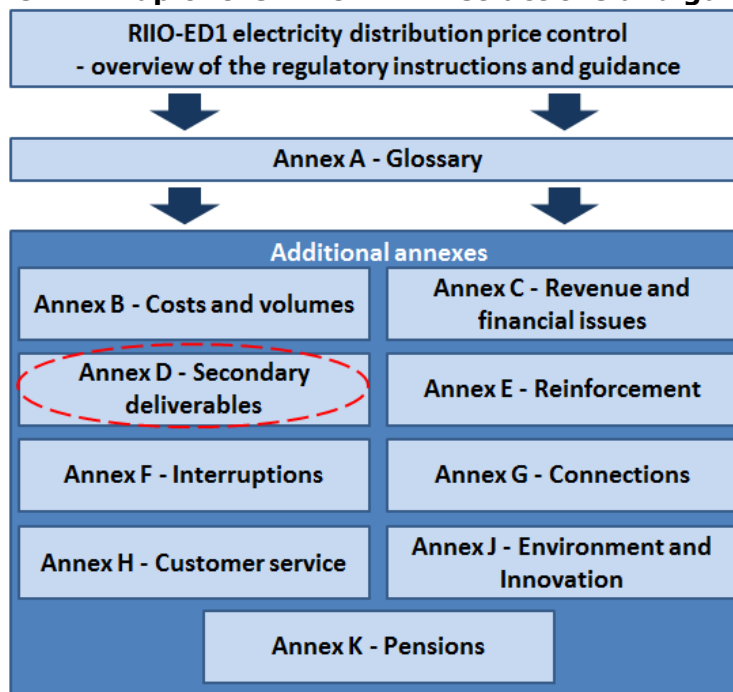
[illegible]

RIIO-ED1 electricity distribution price control - overview of the regulatory instructions and guidance

Annex A - Glossary

Additional annexes

Annex B - Costs and volumes

Annex C - Revenue and financial issues

Annex D - Secondary deliverables

Annex E - Reinforcement

Annex F - Interruptions

Annex G - Connections

Annex H - Customer service

Annex J - Environment and Innovation

Annex K - Pensions